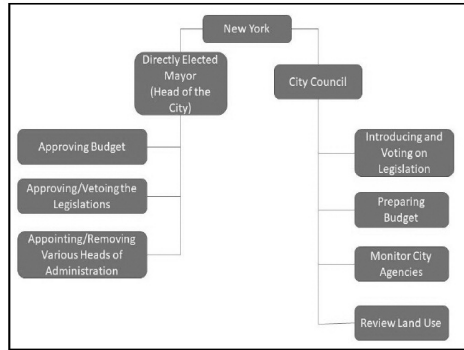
New York

Directly Elected Mayor (Head of the City)

City Council

Approving Budget

Approving/Vetoing the Legislations

Appointing/Removing Various Heads of Administration

Introducing and Voting on Legislation

Preparing Budget

Monitor City Agencies

Review Land Use